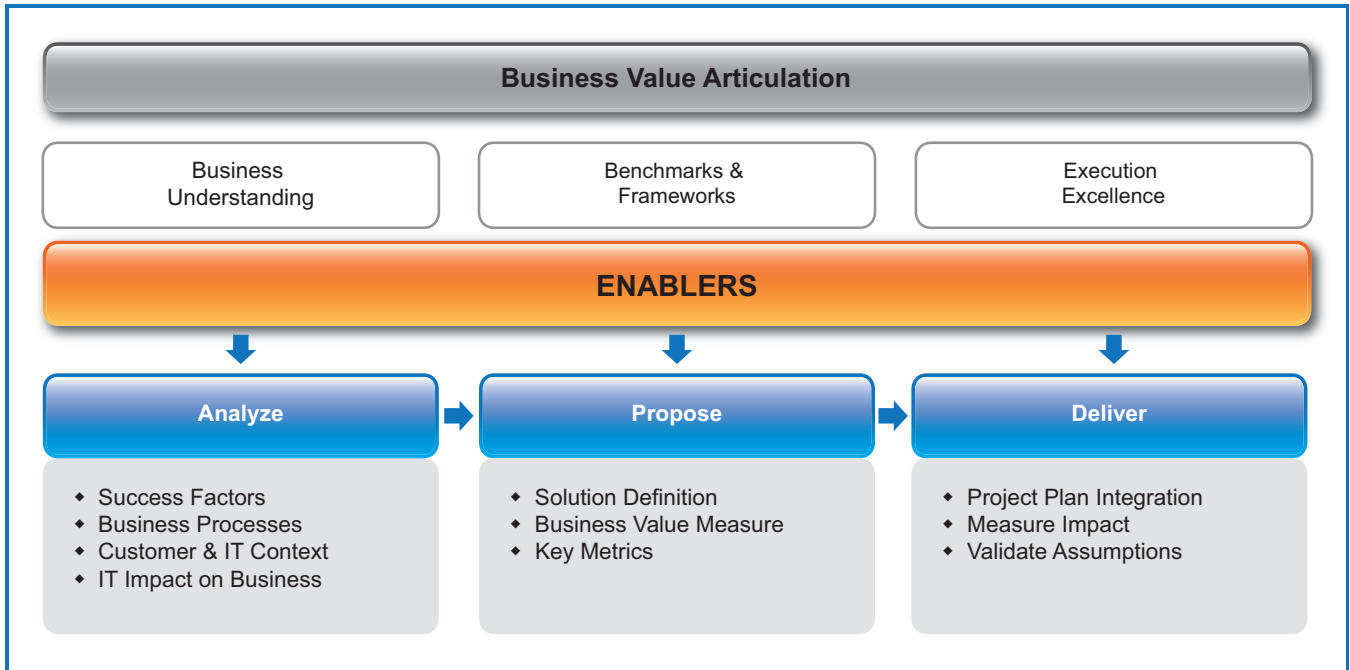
Business Value Articulation

Business Understanding

Benchmarks & Frameworks

Execution Excellence

ENABLERS

Analyze

- Success Factors
- Business Processes
- Customer & IT Context
- IT Impact on Business

Propose

- Solution Definition
- Business Value Measure
- Key Metrics

Deliver

- Project Plan Integration
- Measure Impact
- Validate Assumptions